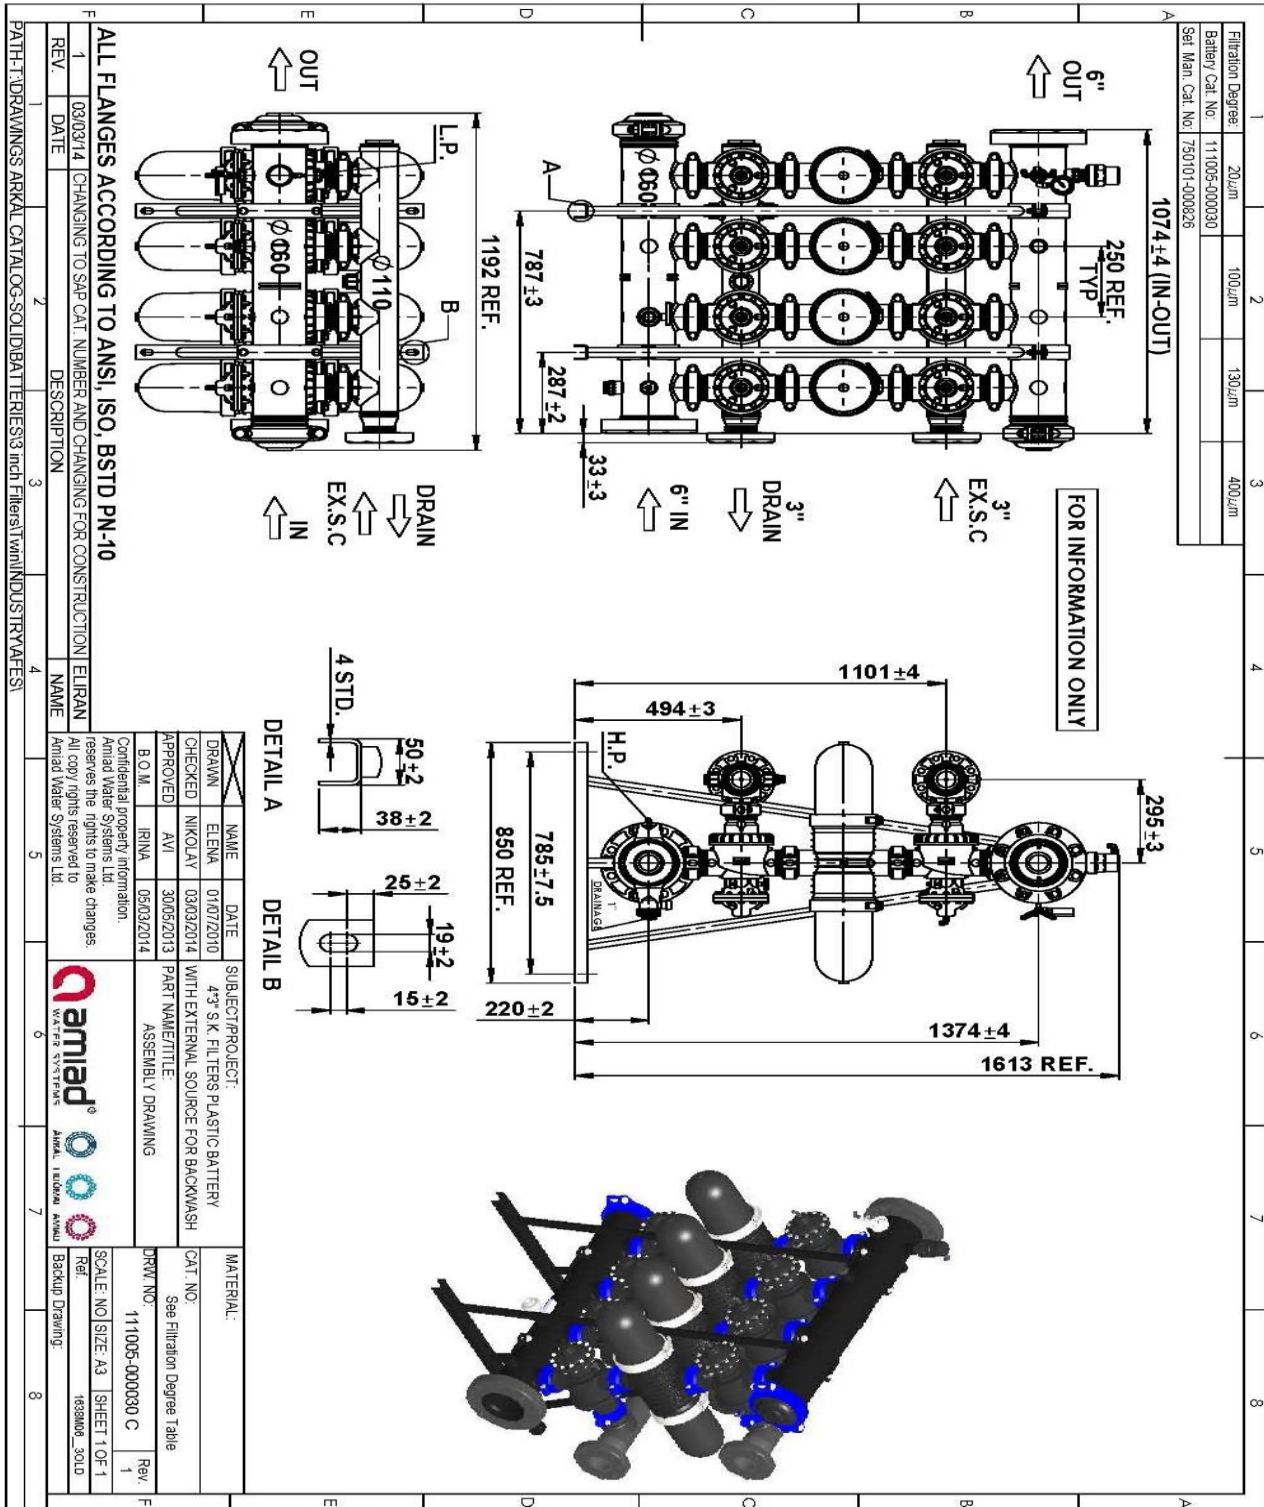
| Filtration Degree | 20μm | 100μm | 130μm | 400μm |
|---|---|---|---|---|
| Battery Cat. No: | 111005-000030 | | | |
| Set Man. Cat. No: | 750101-000826 | | | |

FOR INFORMATION ONLY

6" OUT

1074±4 (IN-OUT)

250 REF. TYP

3" EX.S.C

3" DRAIN

6" IN

A

Ø 060

787±3

287±2

33±3

1192 REF.

L.P.

Ø110

B

Ø 060

OUT

DRAIN

EX.S.C

IN

ALL FLANGES ACCORDING TO ANSI, ISO, BSTD PN-10

1101±4

494±3

H.P.

295±3

850 REF.

785±7.5

220±2

1374±4

1613 REF.

DRAINAGE 1"

DETAIL A

4 STD.

50±2

38±2

DETAIL B

25±2

19±2

15±2

| REV. | DATE | DESCRIPTION | NAME |
|---|---|---|---|
| 1 | 03/03/14 | CHANGING TO SAP CAT. NUMBER AND CHANGING FOR CONSTRUCTION | ELIRAN |

| | NAME | DATE |
|---|---|---|
| DRAWN | ELENA | 01/07/2010 |
| CHECKED | NIKOLAY | 03/03/2014 |
| APPROVED | AVI | 30/05/2013 |
| B.O.M. | IRINA | 05/03/2014 |

SUBJECT/PROJECT: 4"3" S.K. FILTERS PLASTIC BATTERY WITH EXTERNAL SOURCE FOR BACKWASH

PART NAME/TITLE: ASSEMBLY DRAWING

MATERIAL:

CAT. NO: See Filtration Degree Table

DRW. NO: 111005-000030 C

Rev. 1

SCALE: NO SIZE: A3 SHEET 1 OF 1

Ref. 1638M08_3OLD

Backup Drawing:

Confidential property information. Amiad Water Systems Ltd. reserves the rights to make changes. All copy rights reserved to Amiad Water Systems Ltd.

amiad® WATER SYSTEMS ARKAL

PATH-T:\DRAWINGS ARKAL CATALOG-SOLID\BATTERIES\3 inch Filters\Twin\INDUSTRY\AFES\